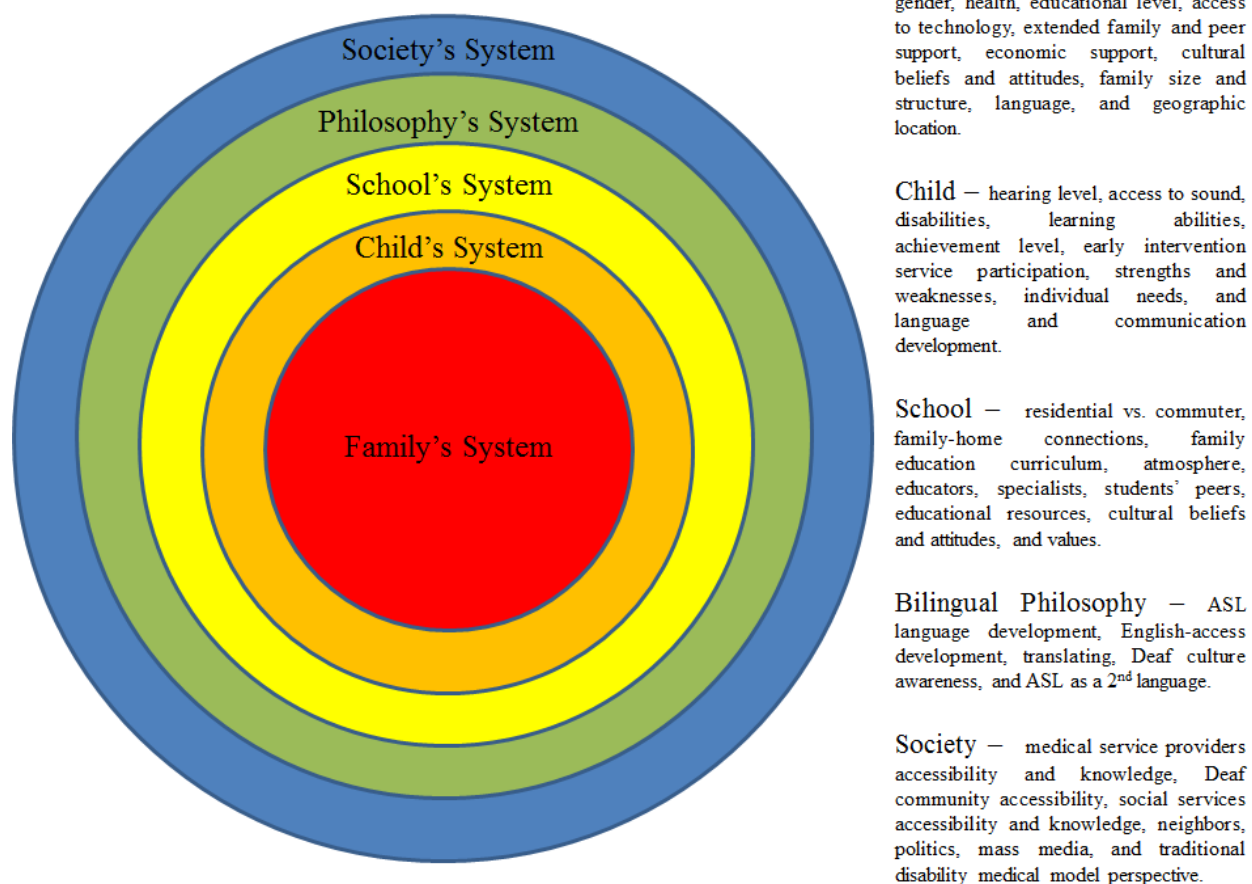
Society's System

Philosophy's System

School's System

Child's System

Family's System

gender, health, educational level, access to technology, extended family and peer support, economic support, cultural beliefs and attitudes, family size and structure, language, and geographic location.

Child – hearing level, access to sound, disabilities, learning abilities, achievement level, early intervention service participation, strengths and weaknesses, individual needs, and language and communication development.

School – residential vs. commuter, family-home connections, family education curriculum, atmosphere, educators, specialists, students' peers, educational resources, cultural beliefs and attitudes, and values.

Bilingual Philosophy – ASL language development, English-access development, translating, Deaf culture awareness, and ASL as a 2$^{nd}$ language.

Society – medical service providers accessibility and knowledge, Deaf community accessibility, social services accessibility and knowledge, neighbors, politics, mass media, and traditional disability medical model perspective.